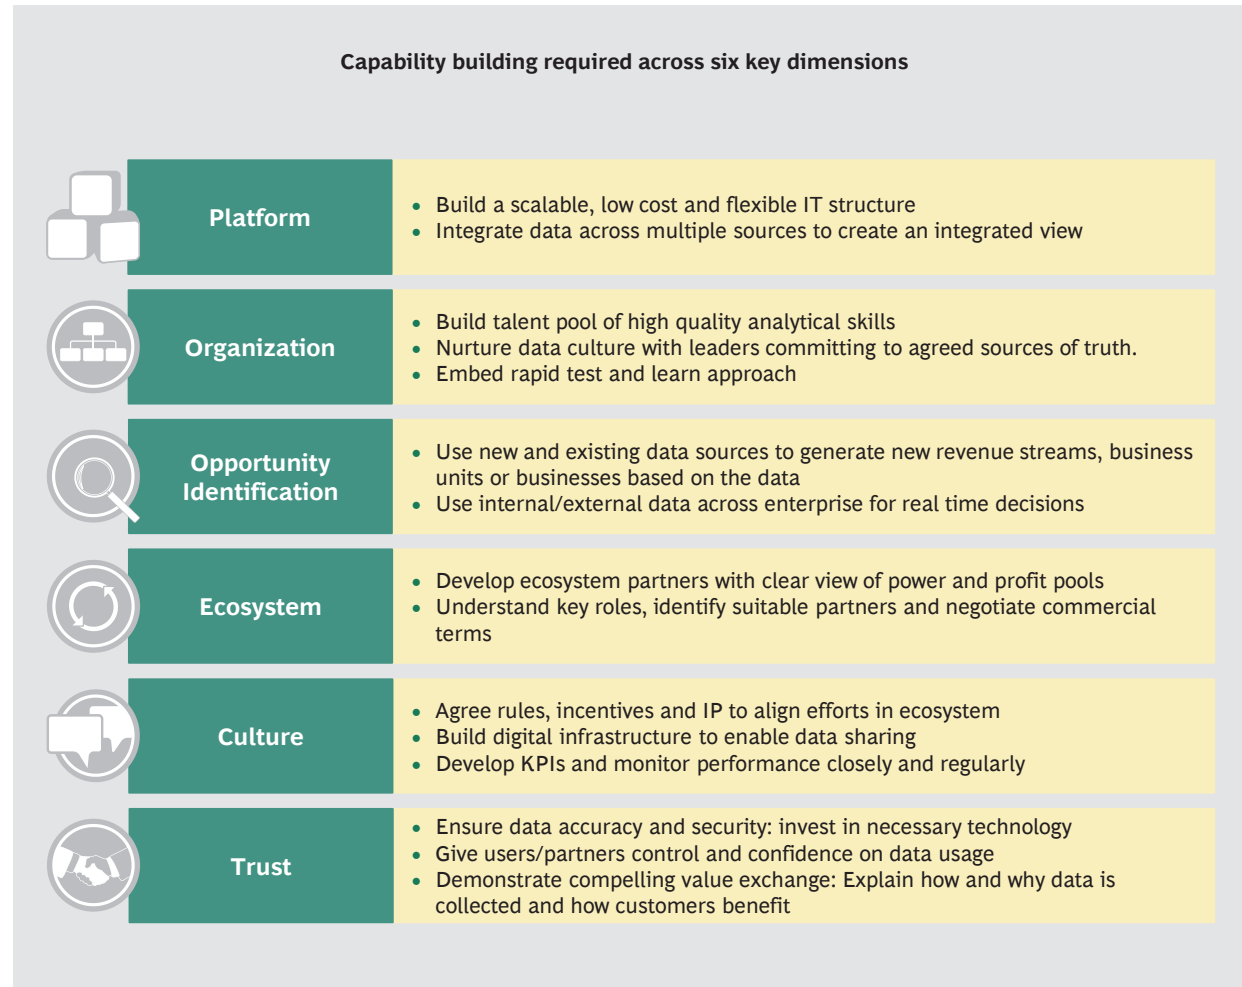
Capability building required across six key dimensions

| Platform | • Build a scalable, low cost and flexible IT structure<br>• Integrate data across multiple sources to create an integrated view |
|---|---|
| Organization | • Build talent pool of high quality analytical skills<br>• Nurture data culture with leaders committing to agreed sources of truth.<br>• Embed rapid test and learn approach |
| Opportunity Identification | • Use new and existing data sources to generate new revenue streams, business units or businesses based on the data<br>• Use internal/external data across enterprise for real time decisions |
| Ecosystem | • Develop ecosystem partners with clear view of power and profit pools<br>• Understand key roles, identify suitable partners and negotiate commercial terms |
| Culture | • Agree rules, incentives and IP to align efforts in ecosystem<br>• Build digital infrastructure to enable data sharing<br>• Develop KPIs and monitor performance closely and regularly |
| Trust | • Ensure data accuracy and security: invest in necessary technology<br>• Give users/partners control and confidence on data usage<br>• Demonstrate compelling value exchange: Explain how and why data is collected and how customers benefit |